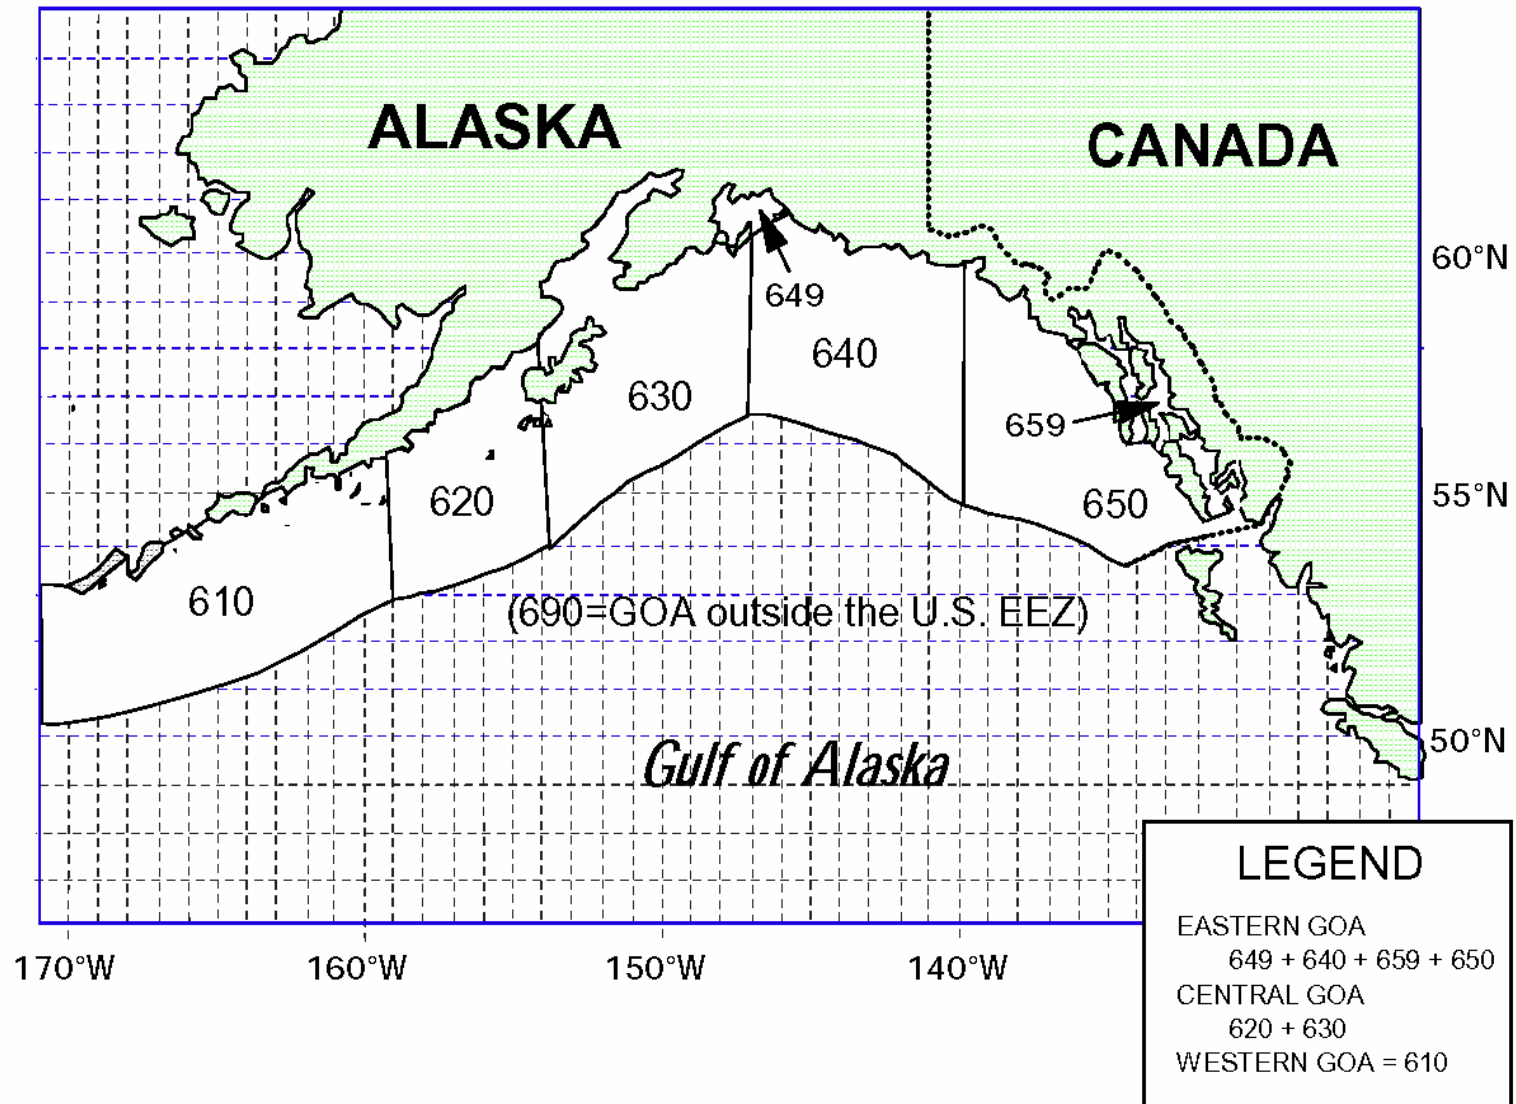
ALASKA

CANADA

60°N

649

640

630

659

55°N

620

650

610

(690=GOA outside the U.S. EEZ)

50°N

Gulf of Alaska

170°W 160°W 150°W 140°W

LEGEND

EASTERN GOA
649 + 640 + 659 + 650
CENTRAL GOA
620 + 630
WESTERN GOA = 610